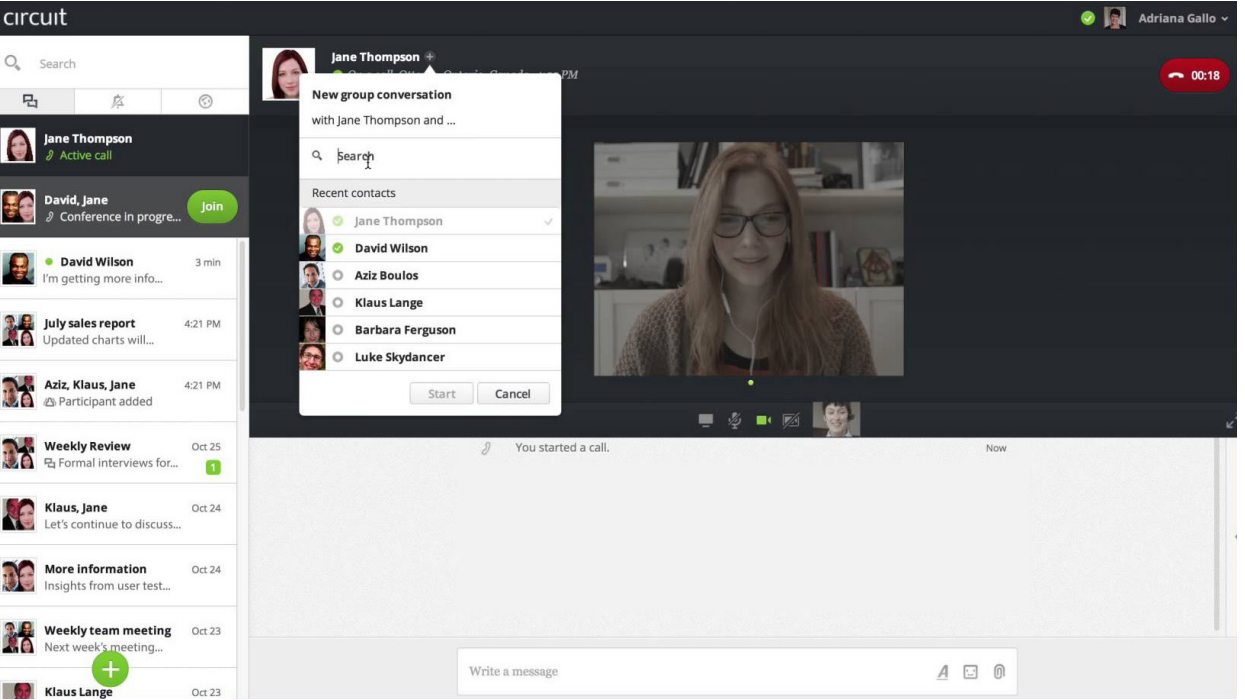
circuit

Adriana Gallo

Search

Jane Thompson
Active call

David, Jane
Conference in progre...
Join

David Wilson 3 min
I'm getting more info...

July sales report 4:21 PM
Updated charts will...

Aziz, Klaus, Jane 4:21 PM
Participant added

Weekly Review Oct 25
Formal interviews for...
1

Klaus, Jane Oct 24
Let's continue to discuss...

More information Oct 24
Insights from user test...

Weekly team meeting Oct 23
Next week's meeting...

Klaus Lange Oct 23

Jane Thompson
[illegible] PM

00:18

New group conversation
with Jane Thompson and ...

Search

Recent contacts
Jane Thompson
David Wilson
Aziz Boulos
Klaus Lange
Barbara Ferguson
Luke Skydancer

Start
Cancel

You started a call.
Now

Write a message